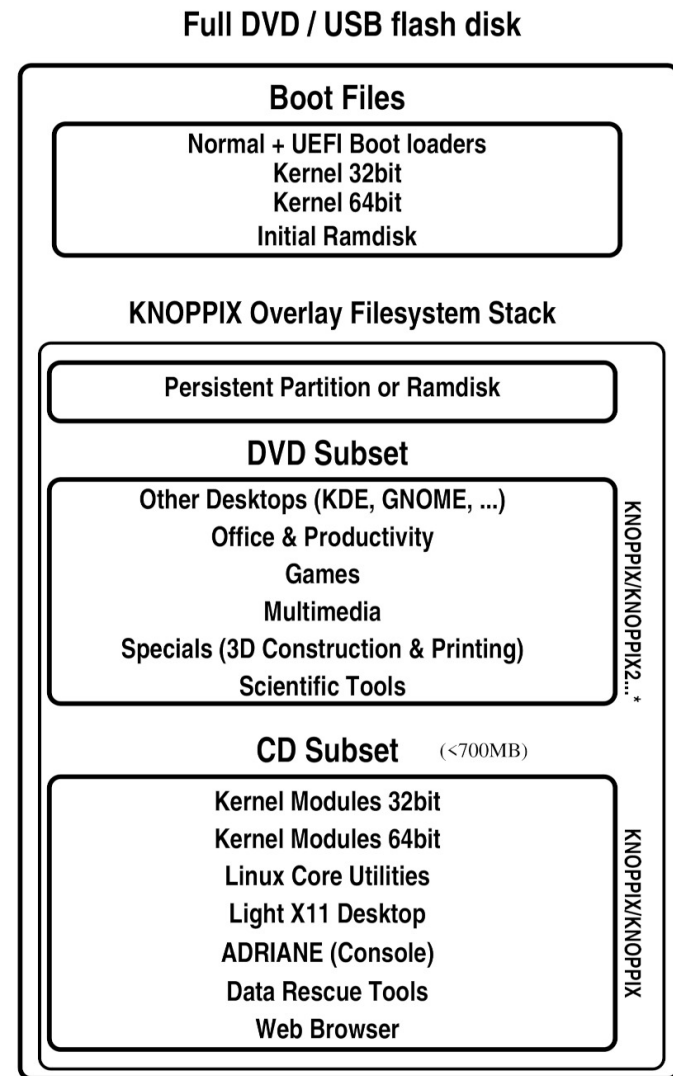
Full DVD / USB flash disk

Boot Files

Normal + UEFI Boot loaders
Kernel 32bit
Kernel 64bit
Initial Ramdisk

KNOPPIX Overlay Filesystem Stack

Persistent Partition or Ramdisk

DVD Subset

Other Desktops (KDE, GNOME, ...)
Office & Productivity
Games
Multimedia
Specials (3D Construction & Printing)
Scientific Tools

KNOPPIX/KNOPPIX2...*

CD Subset (<700MB)

Kernel Modules 32bit
Kernel Modules 64bit
Linux Core Utilities
Light X11 Desktop
ADRIANE (Console)
Data Rescue Tools
Web Browser

KNOPPIX/KNOPPIX